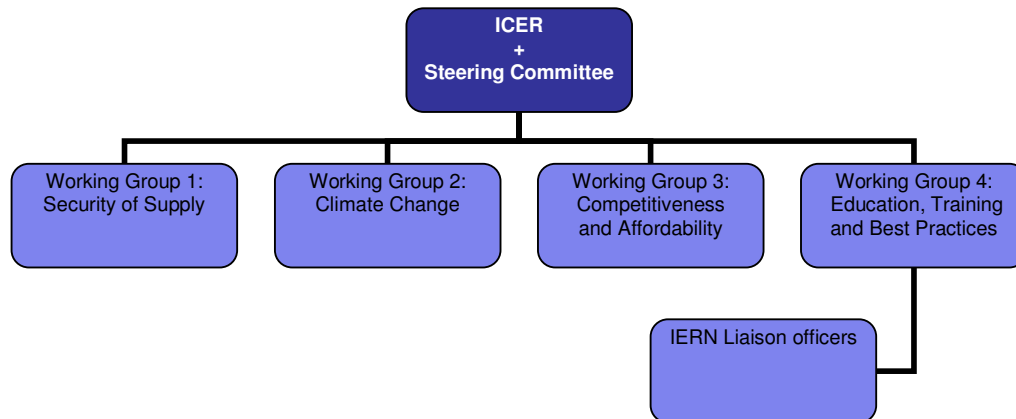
ICER
+
Steering Committee

Working Group 1: Security of Supply

Working Group 2: Climate Change

Working Group 3: Competitiveness and Affordability

Working Group 4: Education, Training and Best Practices

IERN Liaison officers